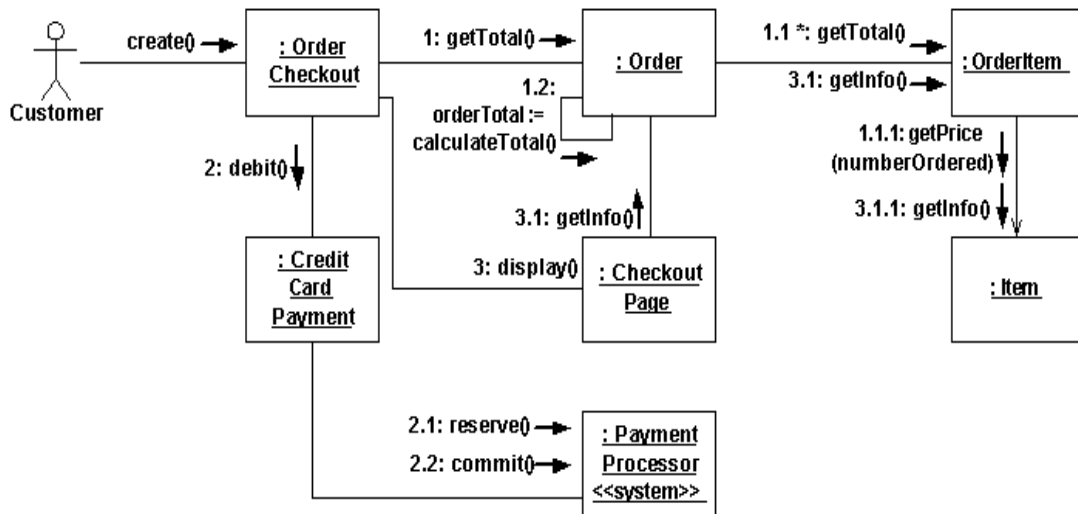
Customer

create()

: Order Checkout

1: getTotal()

: Order

1.1 *: getTotal()

3.1: getInfo()

: OrderItem

1.2: orderTotal := calculateTotal()

2: debit()

1.1.1: getPrice (numberOrdered)

3.1.1: getInfo()

3.1: getInfo()

: Credit Card Payment

3: display()

: Checkout Page

: Item

2.1: reserve()

2.2: commit()

: Payment Processor <<system>>